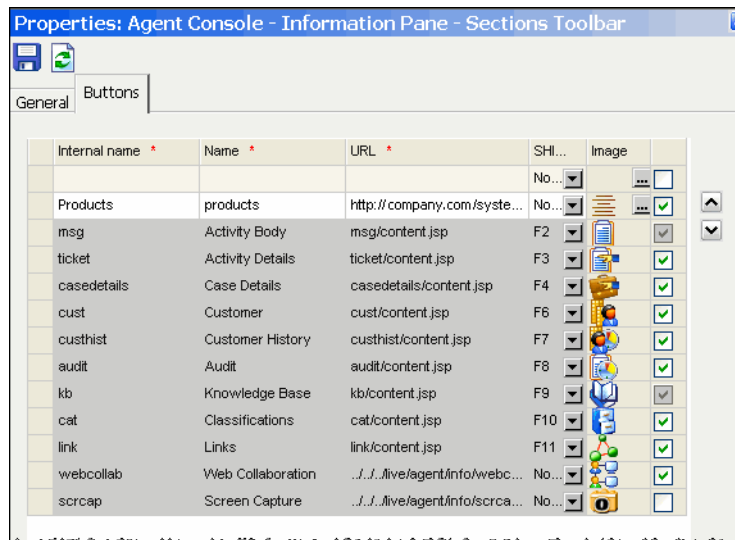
Properties: Agent Console - Information Pane - Sections Toolbar

General | Buttons

| Internal name * | Name * | URL * | SHI... | Image |
|---|---|---|---|---|
| | | | No... | |
| Products | products | http://company.com/syste... | No... | |
| msg | Activity Body | msg/content.jsp | F2 | |
| ticket | Activity Details | ticket/content.jsp | F3 | |
| casedetails | Case Details | casedetails/content.jsp | F4 | |
| cust | Customer | cust/content.jsp | F6 | |
| custhist | Customer History | custhist/content.jsp | F7 | |
| audit | Audit | audit/content.jsp | F8 | |
| kb | Knowledge Base | kb/content.jsp | F9 | |
| cat | Classifications | cat/content.jsp | F10 | |
| link | Links | link/content.jsp | F11 | |
| webcollab | Web Collaboration | ../../../live/agent/info/webc... | No... | |
| scrcap | Screen Capture | ../../../live/agent/info/scrca... | No... | |